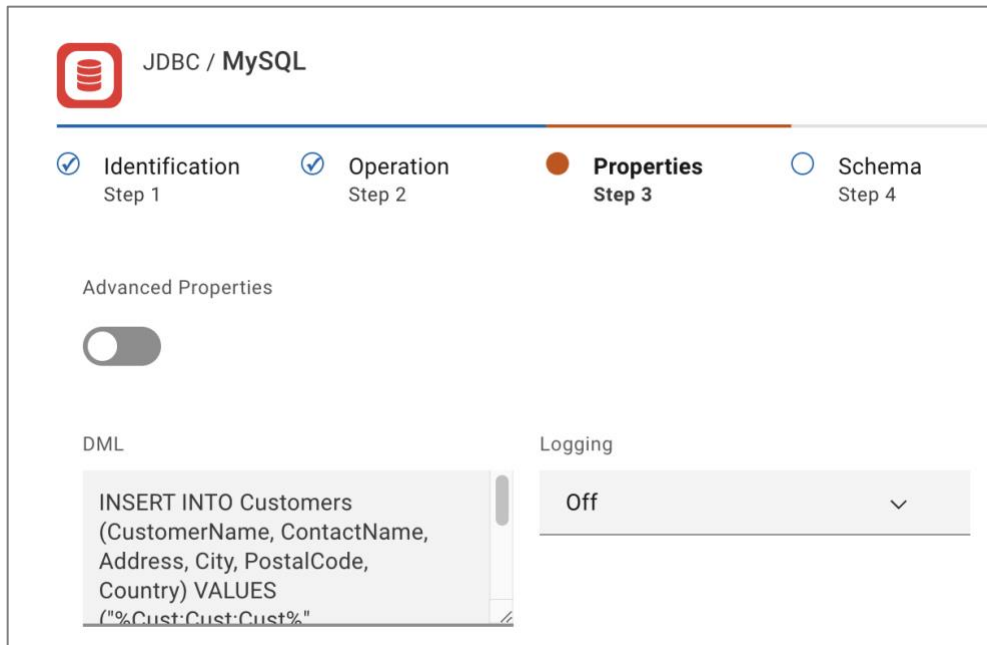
JDBC / MySQL

Identification
Step 1

Operation
Step 2

Properties
Step 3

Schema
Step 4

Advanced Properties

DML

INSERT INTO Customers (CustomerName, ContactName, Address, City, PostalCode, Country) VALUES ("%Cust:Cust:Cust%"

Logging

Off